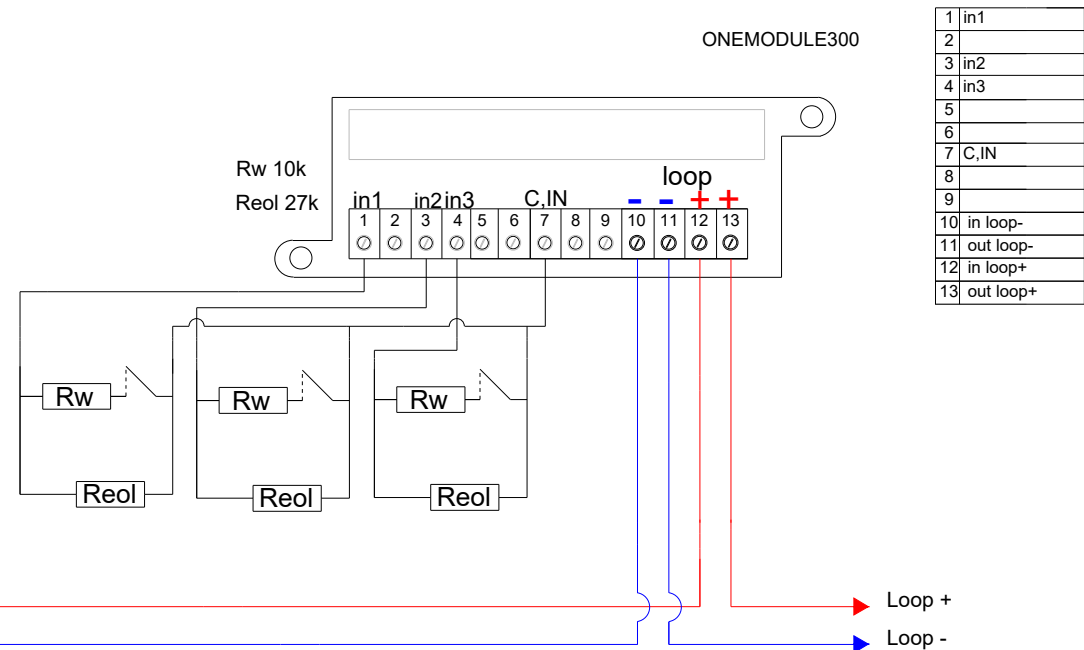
ONEMODULE300

| 1 | in1 |
|---|---|
| 2 | |
| 3 | in2 |
| 4 | in3 |
| 5 | |
| 6 | |
| 7 | C,IN |
| 8 | |
| 9 | |
| 10 | in loop- |
| 11 | out loop- |
| 12 | in loop+ |
| 13 | out loop+ |

Rw 10k
Reol 27k

loop

in1 in2 in3 C,IN – – + +

1 2 3 4 5 6 7 8 9 10 11 12 13

Rw Rw Rw

Reol Reol Reol

Loop +
Loop -